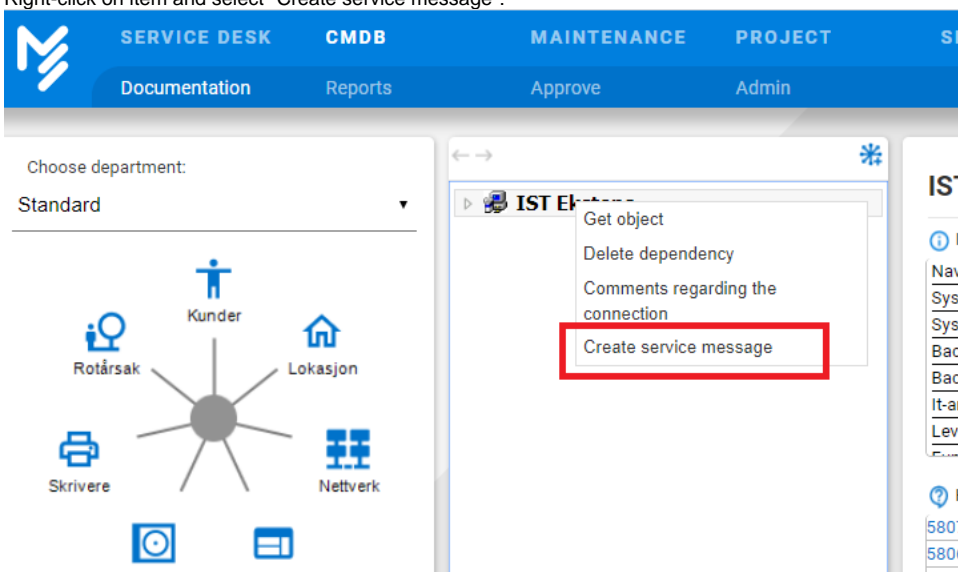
Right-click on item and select "Create service message".

SERVICE DESK CMDB MAINTENANCE PROJECT S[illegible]

Documentation Reports Approve Admin

Choose department:
Standard ▾

Kunder
Rotårsak
Lokasjon
Skrivere
Nettverk

← →

IST Ek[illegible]

Get object
Delete dependency
Comments regarding the connection
Create service message

IST

Nav
Sys
Sys
Bac
Bac
It-a
Lev

580
580